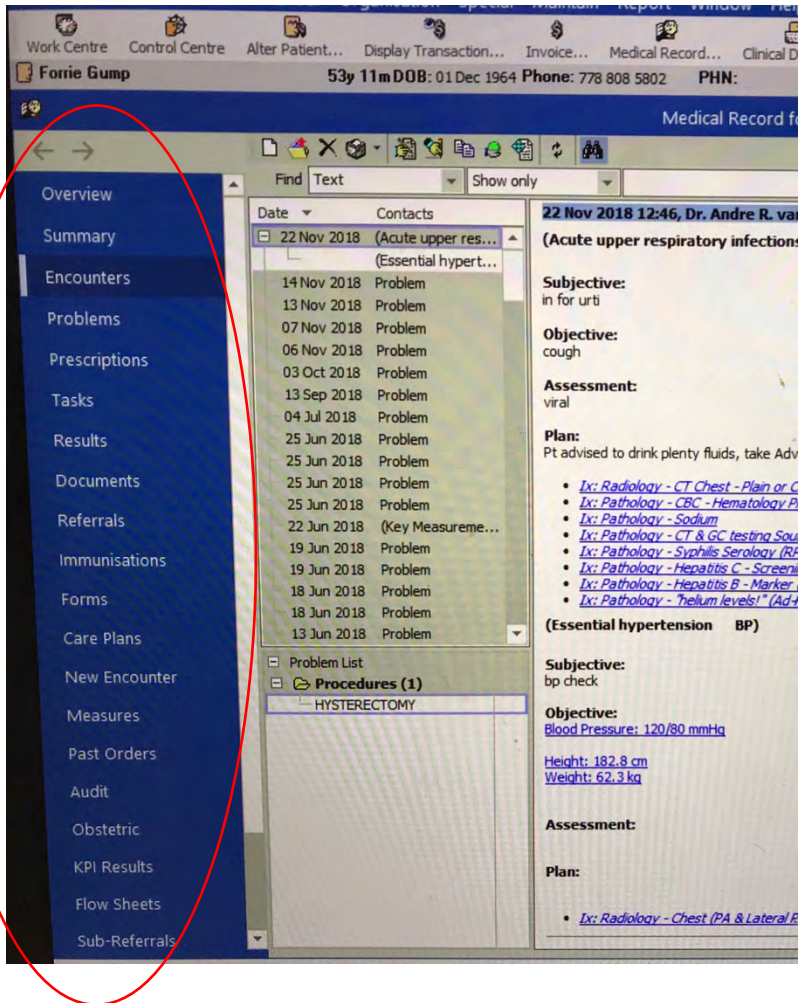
Work Centre Control Centre Alter Patient... Display Transaction... Invoice... Medical Record... Clinical D

Forrie Gump 53y 11m DOB: 01 Dec 1964 Phone: 778 808 5802 PHN:

Medical Record f

Overview
Summary
Encounters
Problems
Prescriptions
Tasks
Results
Documents
Referrals
Immunisations
Forms
Care Plans
New Encounter
Measures
Past Orders
Audit
Obstetric
KPI Results
Flow Sheets
Sub-Referrals

Find Text Show only

| Date | Contacts |
|---|---|
| 22 Nov 2018 | (Acute upper res... |
| | (Essential hypert... |
| 14 Nov 2018 | Problem |
| 13 Nov 2018 | Problem |
| 07 Nov 2018 | Problem |
| 06 Nov 2018 | Problem |
| 03 Oct 2018 | Problem |
| 13 Sep 2018 | Problem |
| 04 Jul 2018 | Problem |
| 25 Jun 2018 | Problem |
| 25 Jun 2018 | Problem |
| 25 Jun 2018 | Problem |
| 25 Jun 2018 | Problem |
| 22 Jun 2018 | (Key Measureme... |
| 19 Jun 2018 | Problem |
| 19 Jun 2018 | Problem |
| 18 Jun 2018 | Problem |
| 18 Jun 2018 | Problem |
| 13 Jun 2018 | Problem |

Problem List
Procedures (1)
HYSTERECTOMY

22 Nov 2018 12:46, Dr. Andre R. va

(Acute upper respiratory infection

Subjective:
in for urti

Objective:
cough

Assessment:
viral

Plan:
Pt advised to drink plenty fluids, take Adv

- Ix: Radiology - CT Chest - Plain or C
- Ix: Pathology - CBC - Hematology P
- Ix: Pathology - Sodium
- Ix: Pathology - CT & GC testing Sou
- Ix: Pathology - Syphilis Serology (R
- Ix: Pathology - Hepatitis C - Screeni
- Ix: Pathology - Hepatitis B - Marker
- Ix: Pathology - "helium levels!" (Ad-

(Essential hypertension BP)

Subjective:
bp check

Objective:
Blood Pressure: 120/80 mmHg

Height: 182.8 cm
Weight: 62.3 kg

Assessment:

Plan:

- Ix: Radiology - Chest (PA & Lateral